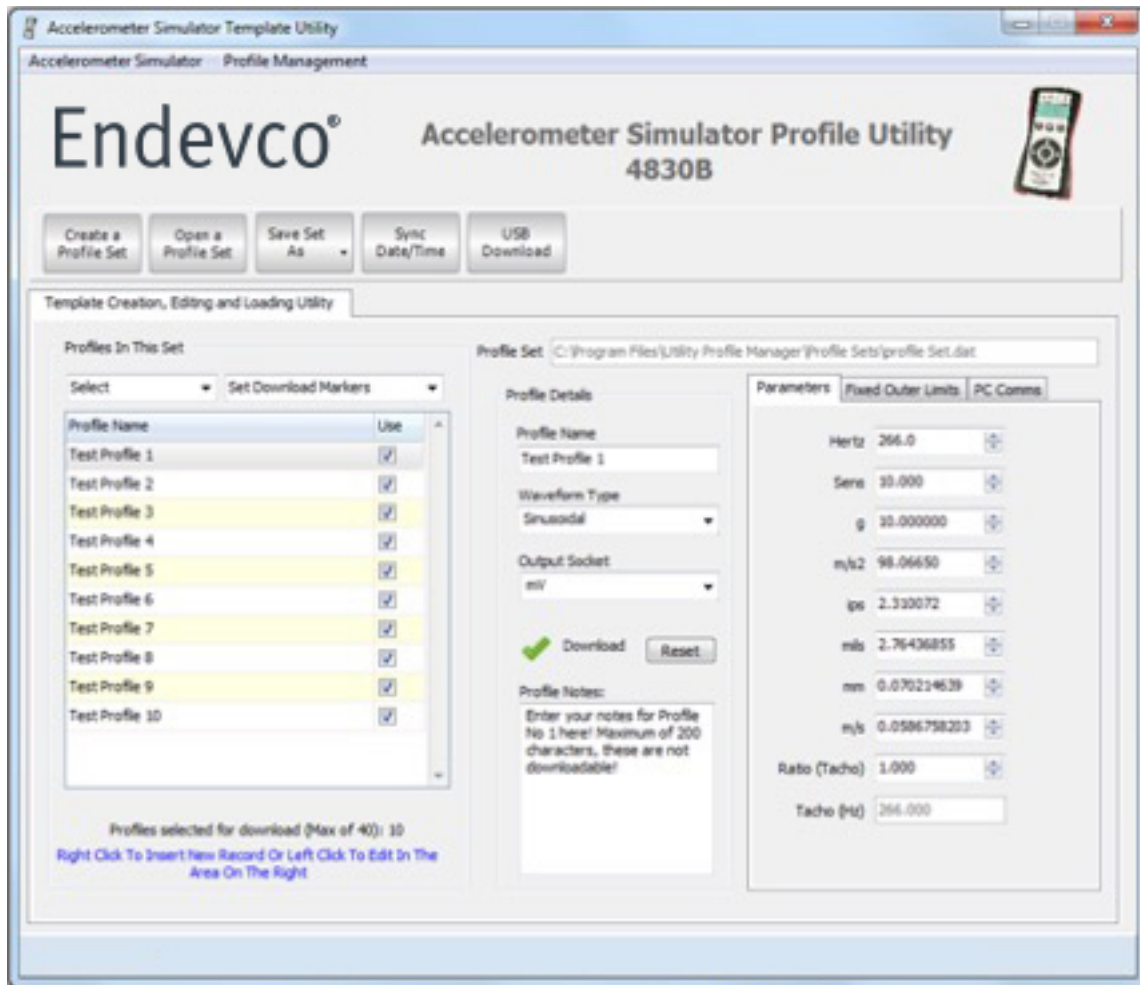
Accelerometer Simulator Template Utility

Accelerometer Simulator    Profile Management

Endevco®

Accelerometer Simulator Profile Utility
4830B

Create a Profile Set | Open a Profile Set | Save Set As | Sync Date/Time | USB Download

Template Creation, Editing and Loading Utility

Profiles In This Set

Select    Set Download Markers

| Profile Name | Use |
|---|---|
| Test Profile 1 | ✓ |
| Test Profile 2 | ✓ |
| Test Profile 3 | ✓ |
| Test Profile 4 | ✓ |
| Test Profile 5 | ✓ |
| Test Profile 6 | ✓ |
| Test Profile 7 | ✓ |
| Test Profile 8 | ✓ |
| Test Profile 9 | ✓ |
| Test Profile 10 | ✓ |

Profiles selected for download (Max of 40): 10

Right Click To Insert New Record Or Left Click To Edit In The Area On The Right

Profile Set  C:\Program Files\Utility Profile Manager\Profile Sets\profile Set.dat

Profile Details

Profile Name
Test Profile 1

Waveform Type
Sinusoidal

Output Socket
mV

Download    Reset

Profile Notes:
Enter your notes for Profile No 1 here! Maximum of 200 characters, these are not downloadable!

Parameters | Fixed Outer Limits | PC Comms

Hertz 266.0
Sens 10.000
g 10.000000
m/s2 98.06650
ips 2.310072
mils 2.76436855
mm 0.070214639
m/s 0.0586758203
Ratio (Tacho) 1.000
Tacho (Hz) 266.000